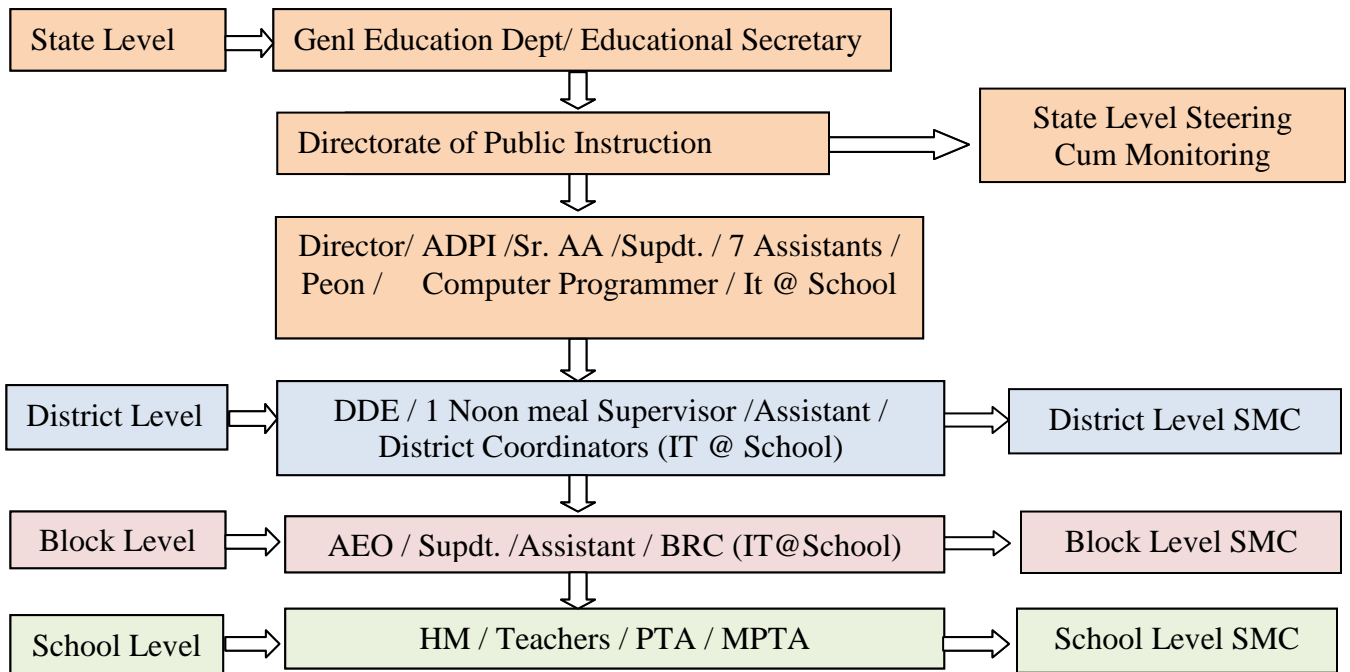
State Level

Genl Education Dept/ Educational Secretary

Directorate of Public Instruction

State Level Steering Cum Monitoring

Director/ ADPI /Sr. AA /Supdt. / 7 Assistants / Peon / Computer Programmer / It @ School

District Level

DDE / 1 Noon meal Supervisor /Assistant / District Coordinators (IT @ School)

District Level SMC

Block Level

AEO / Supdt. /Assistant / BRC (IT@School)

Block Level SMC

School Level

HM / Teachers / PTA / MPTA

School Level SMC